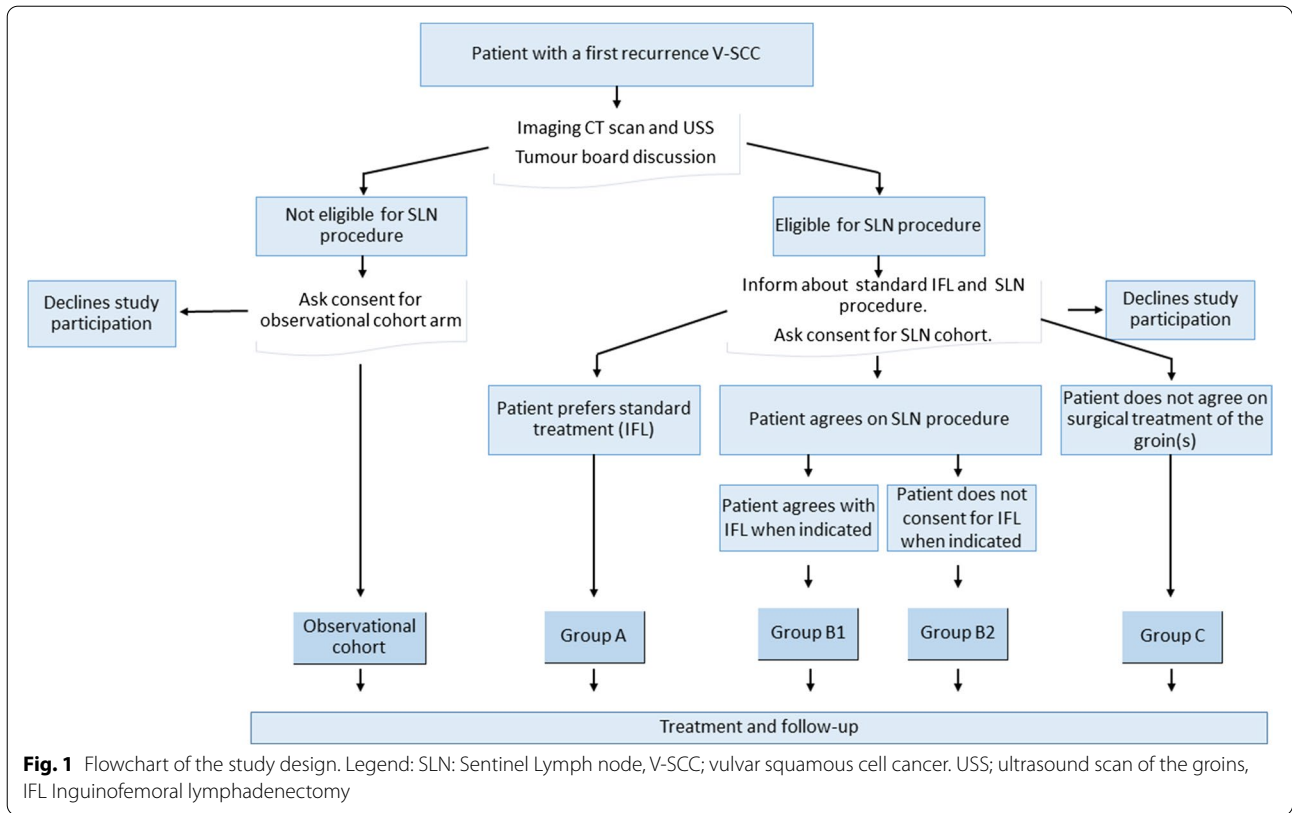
Patient with a first recurrence V-SCC

Imaging CT scan and USS
Tumour board discussion

Not eligible for SLN procedure

Eligible for SLN procedure

Declines study participation

Ask consent for observational cohort arm

Inform about standard IFL and SLN procedure.
Ask consent for SLN cohort.

Declines study participation

Patient prefers standard treatment (IFL)

Patient agrees on SLN procedure

Patient does not agree on surgical treatment of the groin(s)

Patient agrees with IFL when indicated

Patient does not consent for IFL when indicated

Observational cohort

Group A

Group B1

Group B2

Group C

Treatment and follow-up

**Fig. 1** Flowchart of the study design. Legend: SLN: Sentinel Lymph node, V-SCC; vulvar squamous cell cancer. USS; ultrasound scan of the groins, IFL Inguinofemoral lymphadenectomy